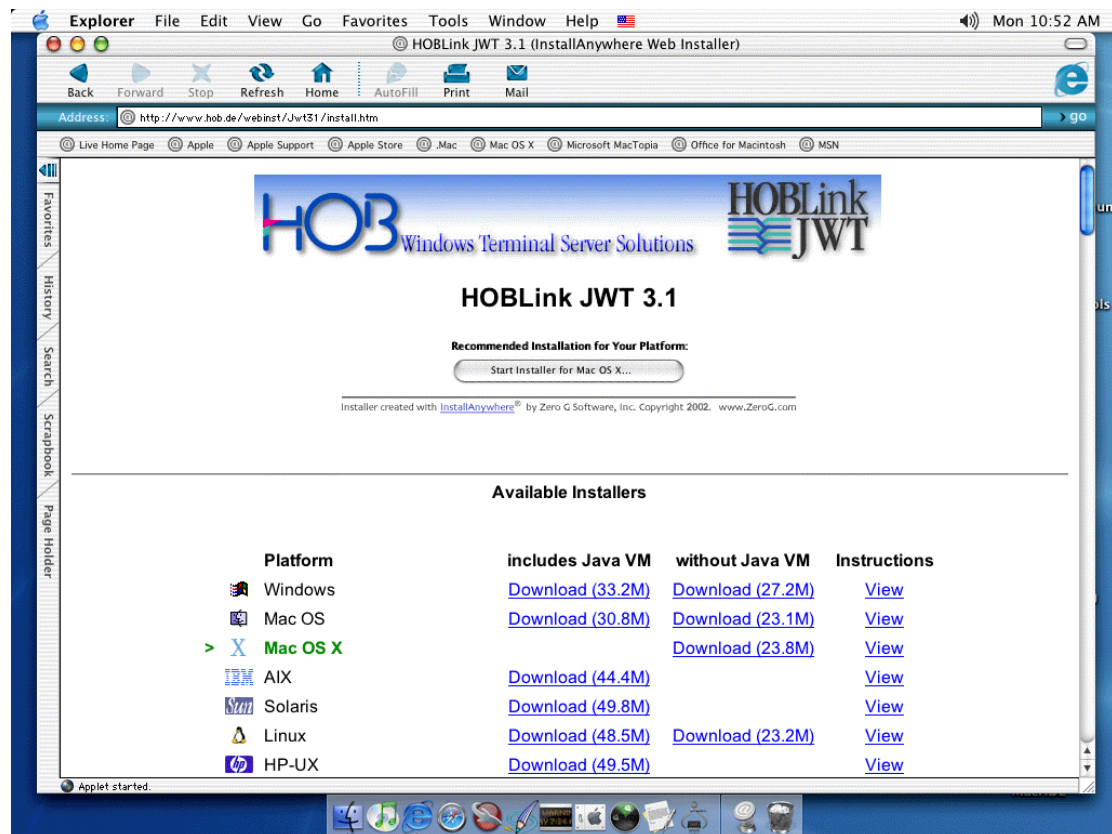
Explorer File Edit View Go Favorites Tools Window Help

Mon 10:52 AM

HOBLink JWT 3.1 (InstallAnywhere Web Installer)

Back Forward Stop Refresh Home AutoFill Print Mail

Address: http://www.hob.de/webinst/Jwt31/install.htm go

Live Home Page Apple Apple Support Apple Store .Mac Mac OS X Microsoft MacTopia Office for Macintosh MSN

Favorites History Search Scrapbook Page Holder

HOB Windows Terminal Server Solutions

HOBLink JWT

HOBLink JWT 3.1

Recommended Installation for Your Platform:

Start Installer for Mac OS X...

Installer created with InstallAnywhere® by Zero G Software, Inc. Copyright 2002. www.ZeroG.com

Available Installers

| Platform | includes Java VM | without Java VM | Instructions |
|---|---|---|---|
| Windows | Download (33.2M) | Download (27.2M) | View |
| Mac OS | Download (30.8M) | Download (23.1M) | View |
| > Mac OS X | | Download (23.8M) | View |
| AIX | Download (44.4M) | | View |
| Solaris | Download (49.8M) | | View |
| Linux | Download (48.5M) | Download (23.2M) | View |
| HP-UX | Download (49.5M) | | View |

Applet started.